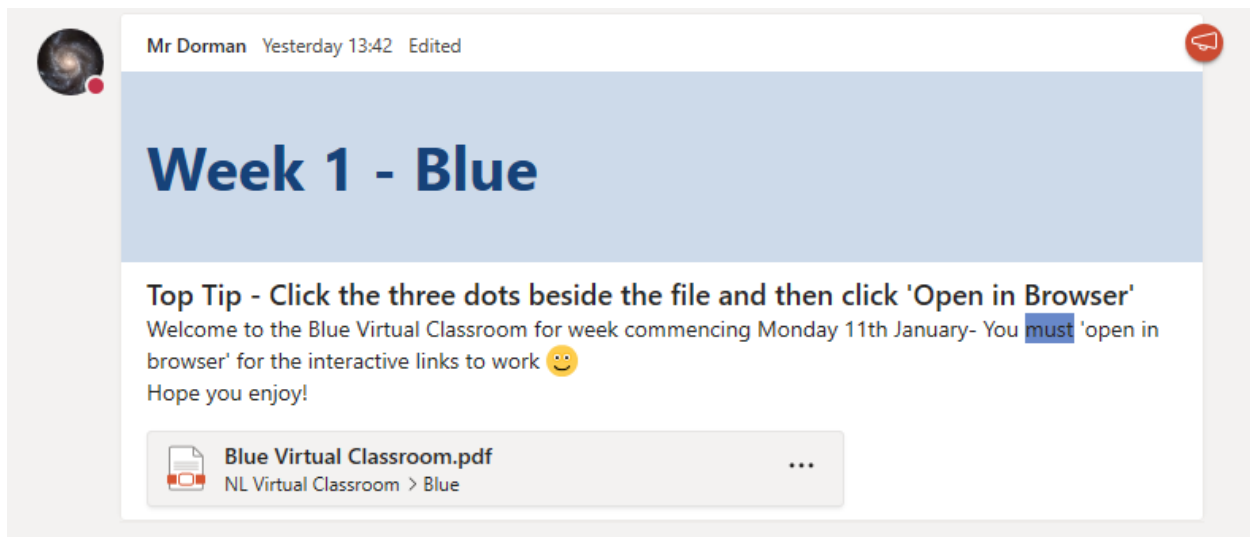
Mr Dorman Yesterday 13:42 Edited

Week 1 - Blue

Top Tip - Click the three dots beside the file and then click 'Open in Browser'

Welcome to the Blue Virtual Classroom for week commencing Monday 11th January- You must 'open in browser' for the interactive links to work 🙂
Hope you enjoy!

Blue Virtual Classroom.pdf
NL Virtual Classroom > Blue
...